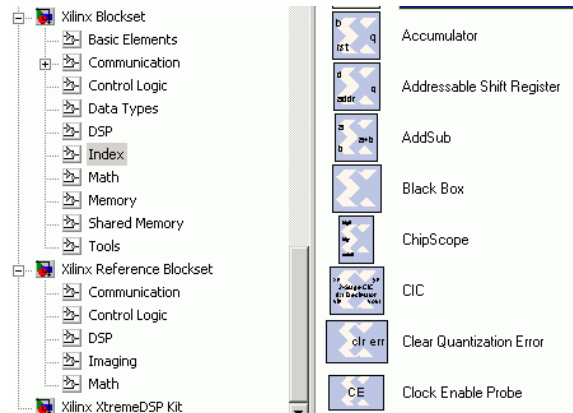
Xilinx Blockset
Basic Elements
Communication
Control Logic
Data Types
DSP
Index
Math
Memory
Shared Memory
Tools
Xilinx Reference Blockset
Communication
Control Logic
DSP
Imaging
Math
Xilinx XtremeDSP Kit

b
rst
q
Accumulator

d
addr
q
Addressable Shift Register

a
b
a+b
AddSub

Black Box

ChipScope

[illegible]
CIC

clr err
Clear Quantization Error

CE
Clock Enable Probe